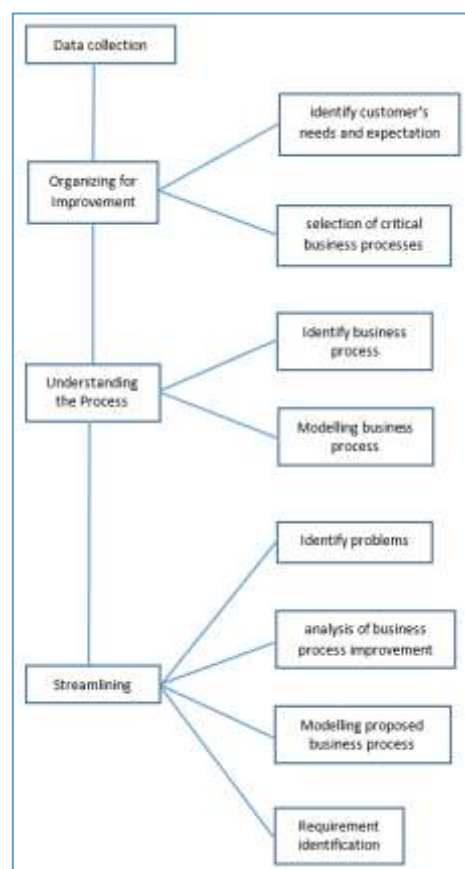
Data collection

Organizing for Improvement

identify customer's needs and expectation

selection of critical business processes

Understanding the Process

Identify business process

Modelling business process

Streamlining

Identify problems

analysis of business process improvement

Modelling proposed business process

Requirement identification